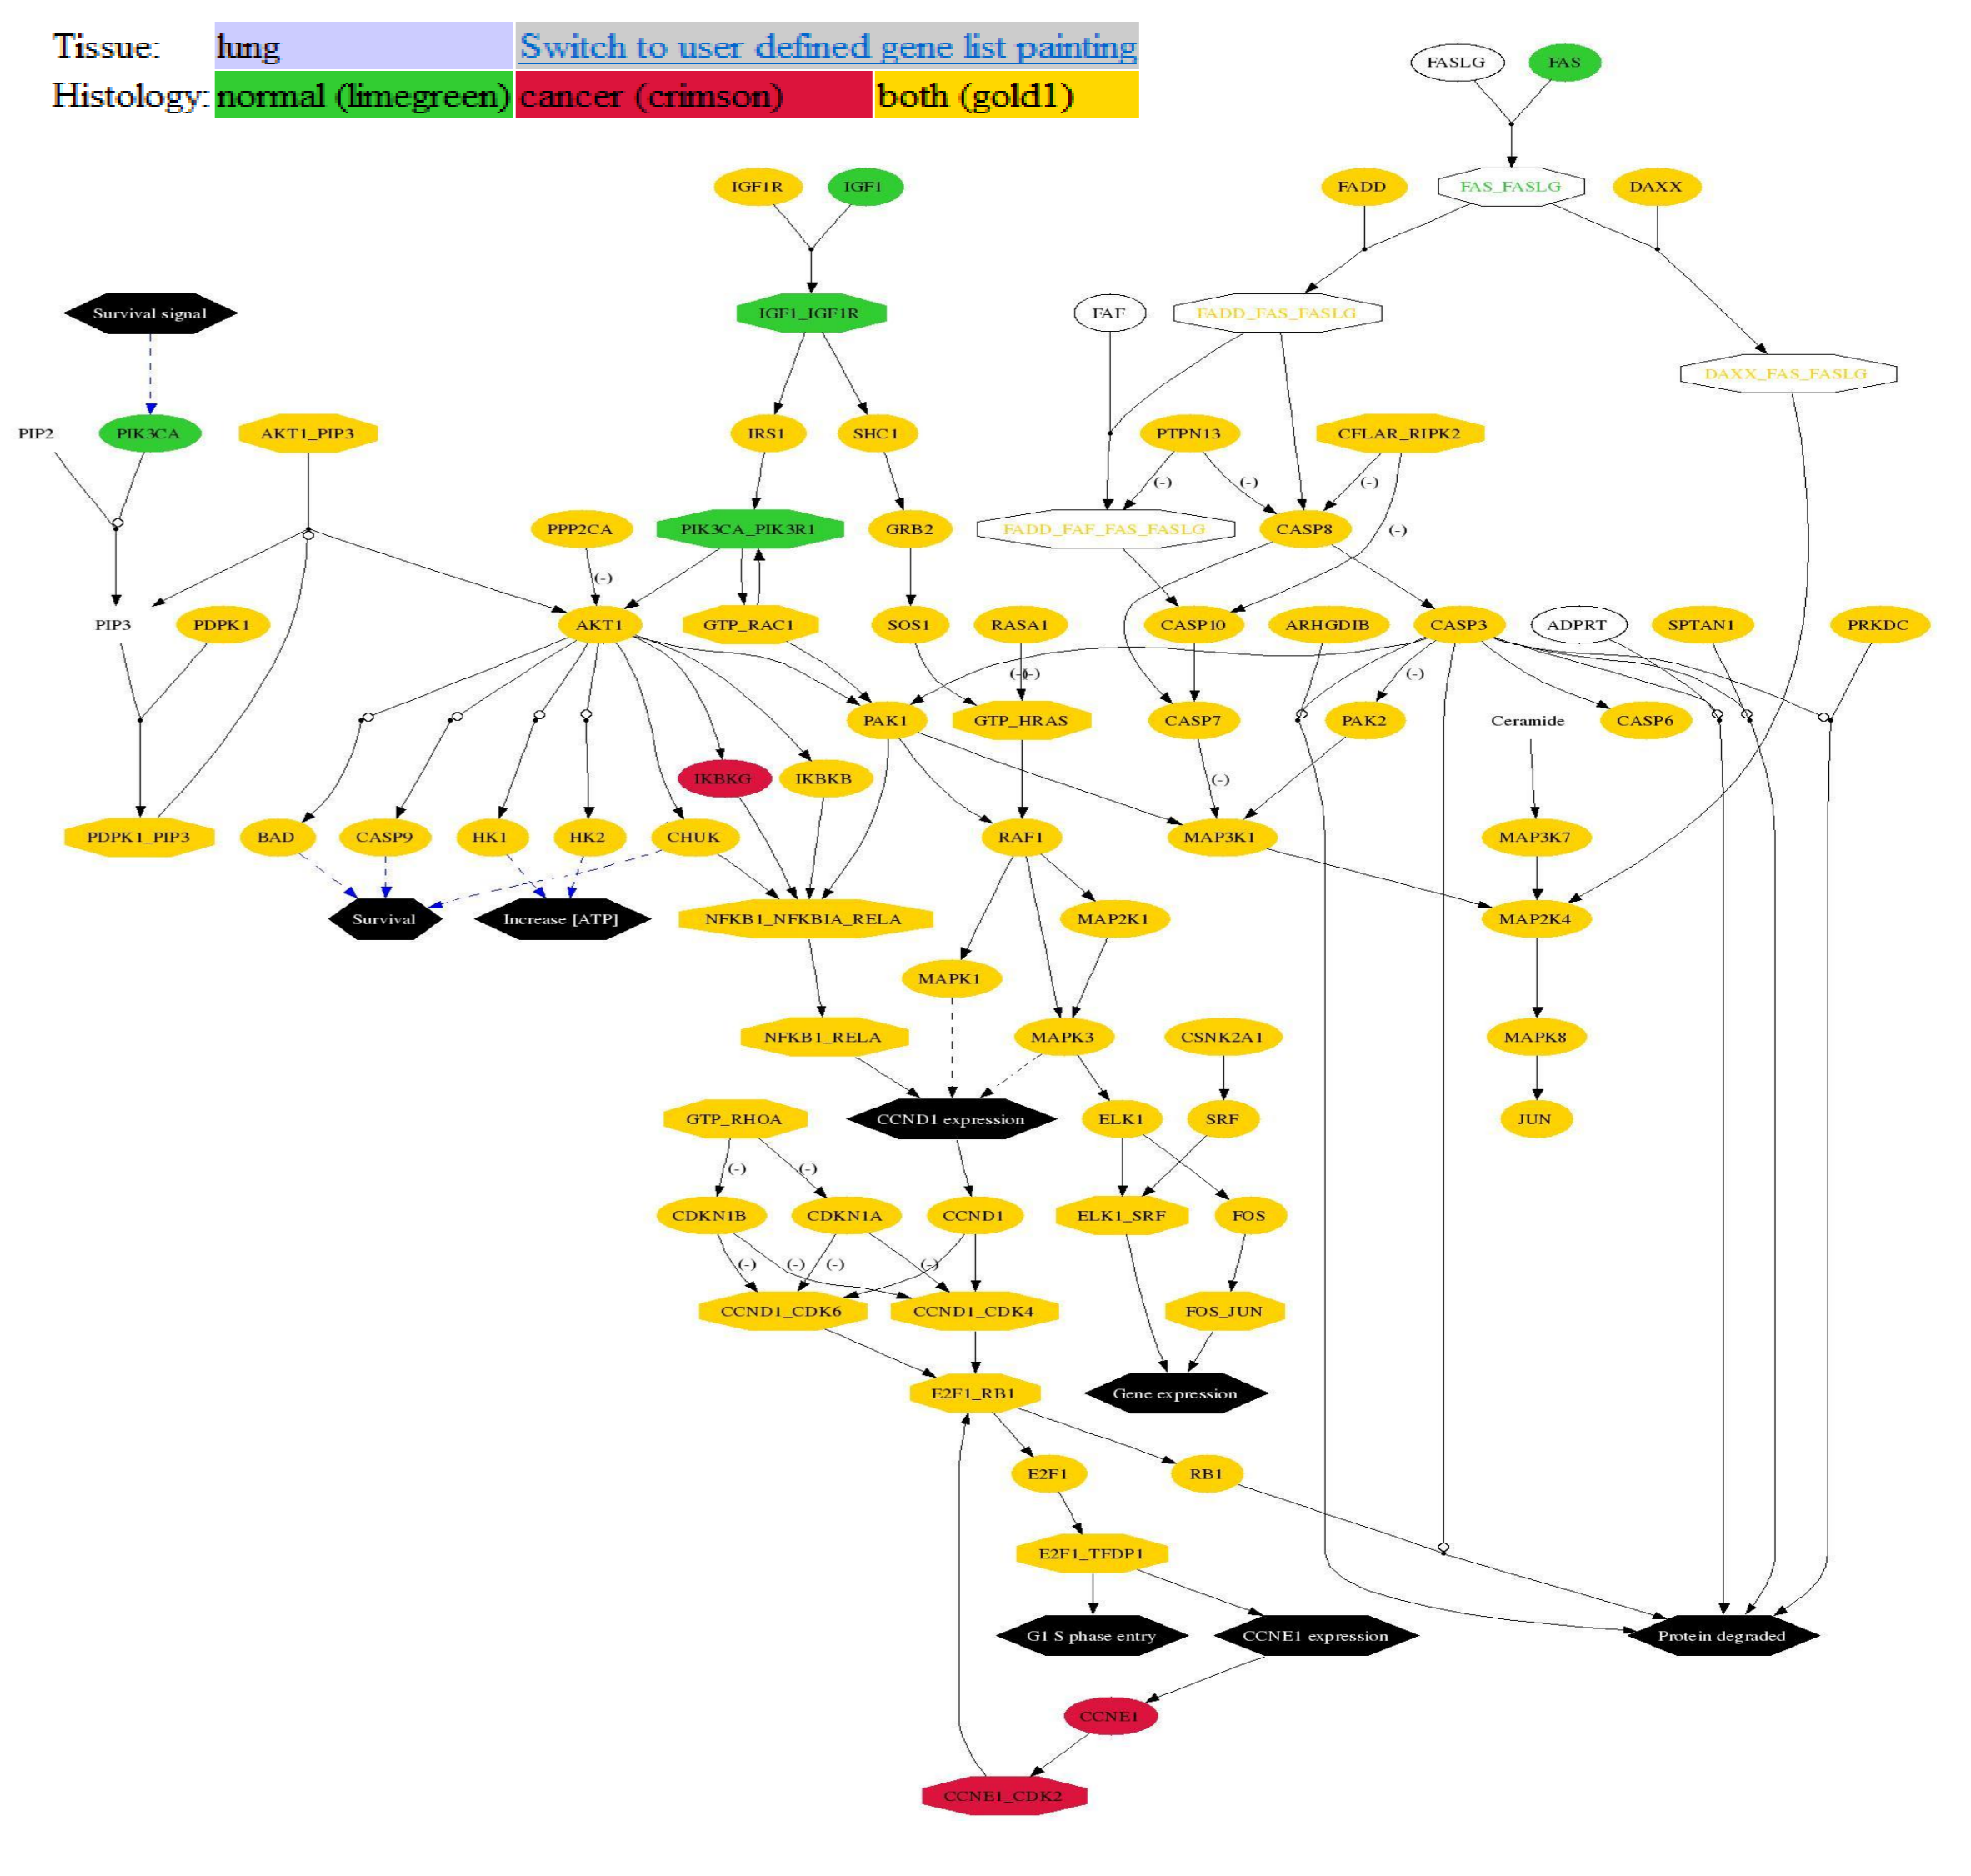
| Tissue: | lung | Switch to user defined gene list painting |
|---|---|---|
| Histology: | normal (limegreen) | cancer (crimson) | both (gold1) |

FASLG
FAS
IGF1R
IGF1
FADD
FAS_FASLG
DAXX
Survival signal
IGF1_IGF1R
FAF
FADD_FAS_FASLG
DAXX_FAS_FASLG
PIP2
PIK3CA
AKT1_PIP3
IRS1
SHC1
PTPN13
CFLAR_RIPK2
(-)
(-)
(-)
PPP2CA
PIK3CA_PIK3R1
GRB2
FADD_FAF_FAS_FASLG
CASP8
(-)
(-)
PIP3
PDPK1
AKT1
GTP_RAC1
SOS1
RASA1
CASP10
ARHGDIB
CASP3
ADPRT
SPTAN1
PRKDC
(-)(-)
(-)
PAK1
GTP_HRAS
CASP7
PAK2
Ceramide
CASP6
IKBKG
IKBKB
(-)
PDPK1_PIP3
BAD
CASP9
HK1
HK2
CHUK
RAF1
MAP3K1
MAP3K7
Survival
Increase [ATP]
NFKB1_NFKBIA_RELA
MAP2K1
MAP2K4
MAPK1
NFKB1_RELA
MAPK3
CSNK2A1
MAPK8
GTP_RHOA
CCND1 expression
ELK1
SRF
JUN
(-)
(-)
CDKN1B
CDKN1A
CCND1
ELK1_SRF
FOS
(-)
(-)
(-)
(-)
CCND1_CDK6
CCND1_CDK4
FOS_JUN
E2F1_RB1
Gene expression
E2F1
RB1
E2F1_TFDP1
G1 S phase entry
CCNE1 expression
Protein degraded
CCNE1
CCNE1_CDK2